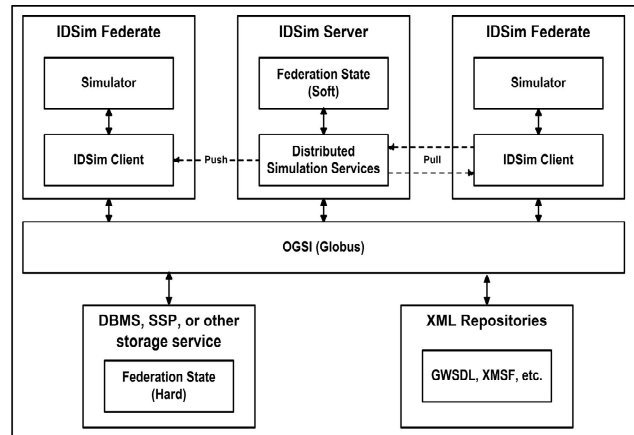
IDSim Federate

Simulator

IDSim Client

IDSim Server

Federation State (Soft)

Distributed Simulation Services

Push

Pull

IDSim Federate

Simulator

IDSim Client

OGSI (Globus)

DBMS, SSP, or other storage service

Federation State (Hard)

XML Repositories

GWSDL, XMSF, etc.